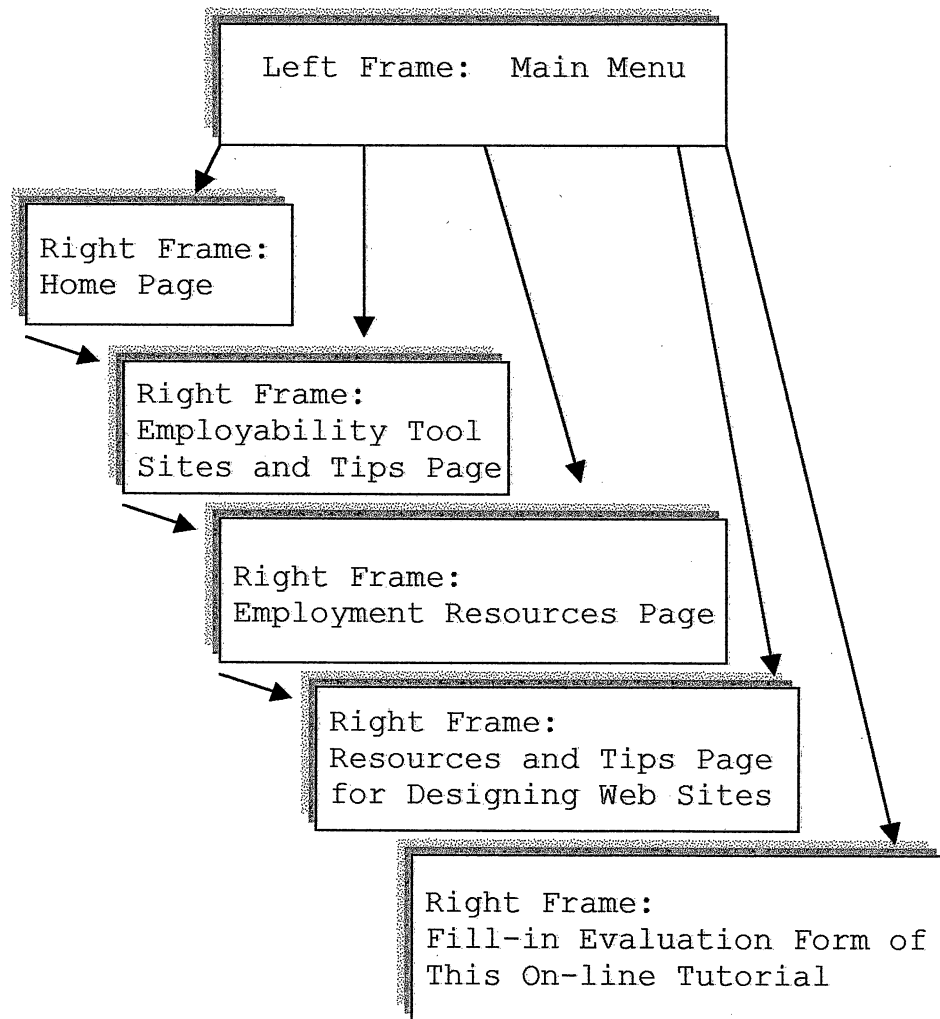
Left Frame: Main Menu

Right Frame: Home Page

Right Frame: Employability Tool Sites and Tips Page

Right Frame: Employment Resources Page

Right Frame: Resources and Tips Page for Designing Web Sites

Right Frame: Fill-in Evaluation Form of This On-line Tutorial